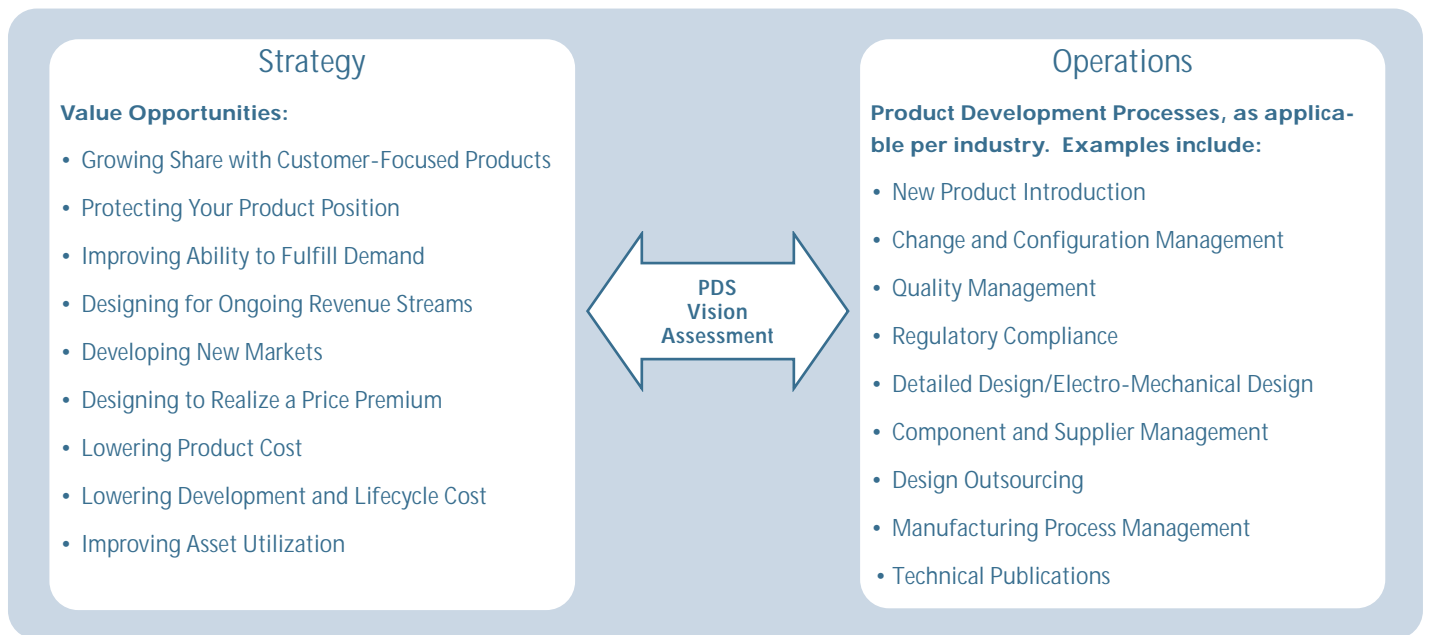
Strategy

Value Opportunities:

- Growing Share with Customer-Focused Products
- Protecting Your Product Position
- Improving Ability to Fulfill Demand
- Designing for Ongoing Revenue Streams
- Developing New Markets
- Designing to Realize a Price Premium
- Lowering Product Cost
- Lowering Development and Lifecycle Cost
- Improving Asset Utilization

PDS Vision Assessment

Operations

Product Development Processes, as applicable per industry. Examples include:

- New Product Introduction
- Change and Configuration Management
- Quality Management
- Regulatory Compliance
- Detailed Design/Electro-Mechanical Design
- Component and Supplier Management
- Design Outsourcing
- Manufacturing Process Management
- Technical Publications